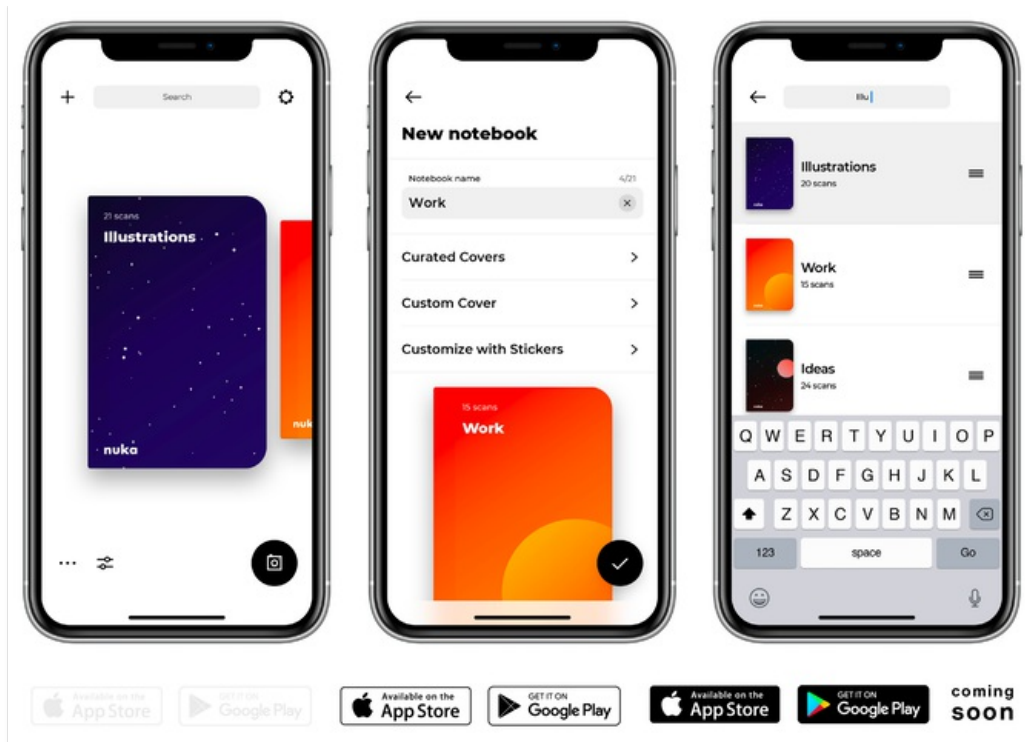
Search

21 scans
Illustrations
nuka
nuk

New notebook
Notebook name 4/21
Work
Curated Covers
Custom Cover
Customize with Stickers
15 scans
Work

Illu
Illustrations
20 scans
Work
15 scans
Ideas
24 scans

Q W E R T Y U I O P
A S D F G H J K L
Z X C V B N M
123 space Go

Available on the App Store
GET IT ON Google Play
Available on the App Store
GET IT ON Google Play
Available on the App Store
GET IT ON Google Play
coming soon